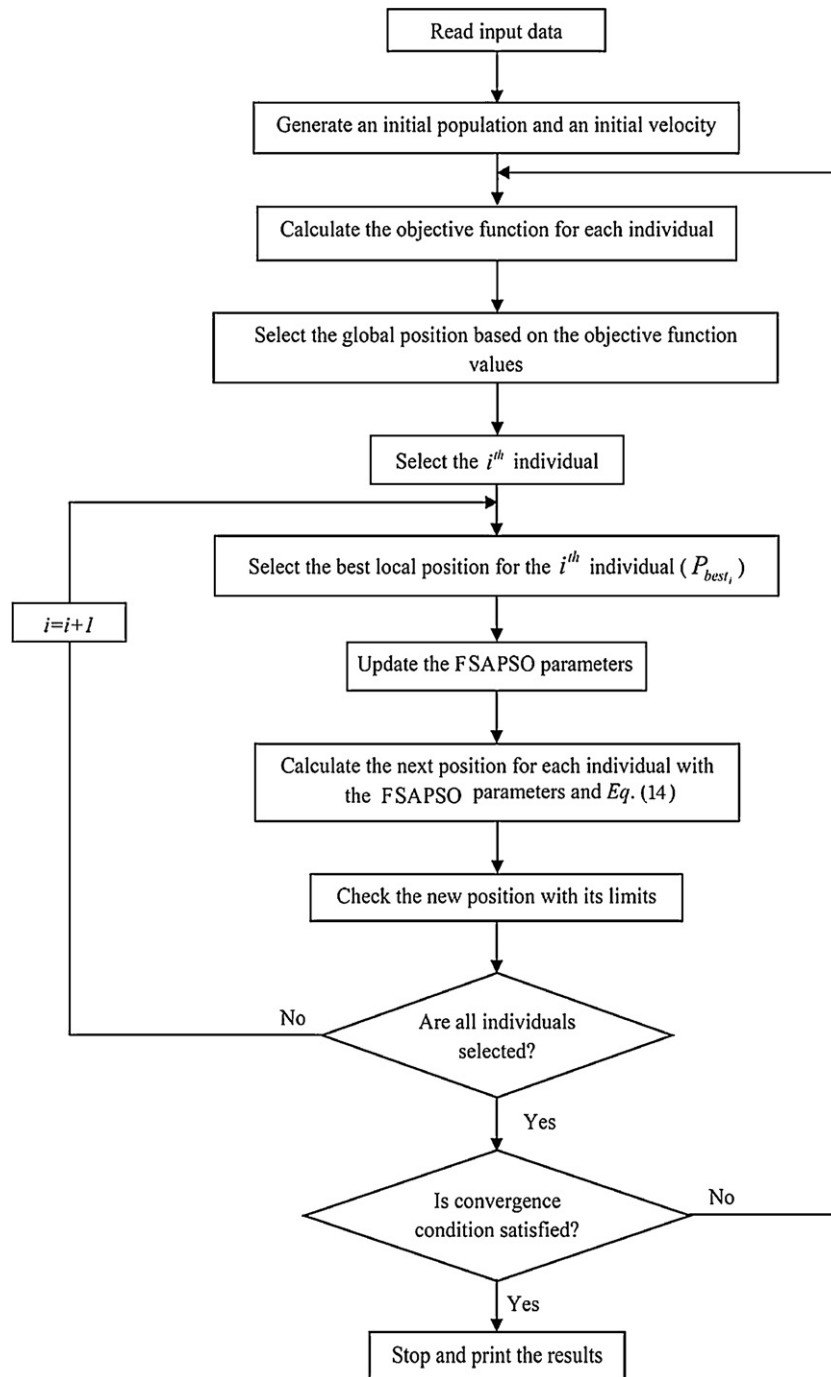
Read input data

Generate an initial population and an initial velocity

Calculate the objective function for each individual

Select the global position based on the objective function values

Select the $i^{th}$ individual

Select the best local position for the $i^{th}$ individual ($P_{best_i}$)

$i=i+1$

Update the FSAPSO parameters

Calculate the next position for each individual with the FSAPSO parameters and $Eq.$ (14)

Check the new position with its limits

No

Are all individuals selected?

Yes

Is convergence condition satisfied?

No

Yes

Stop and print the results